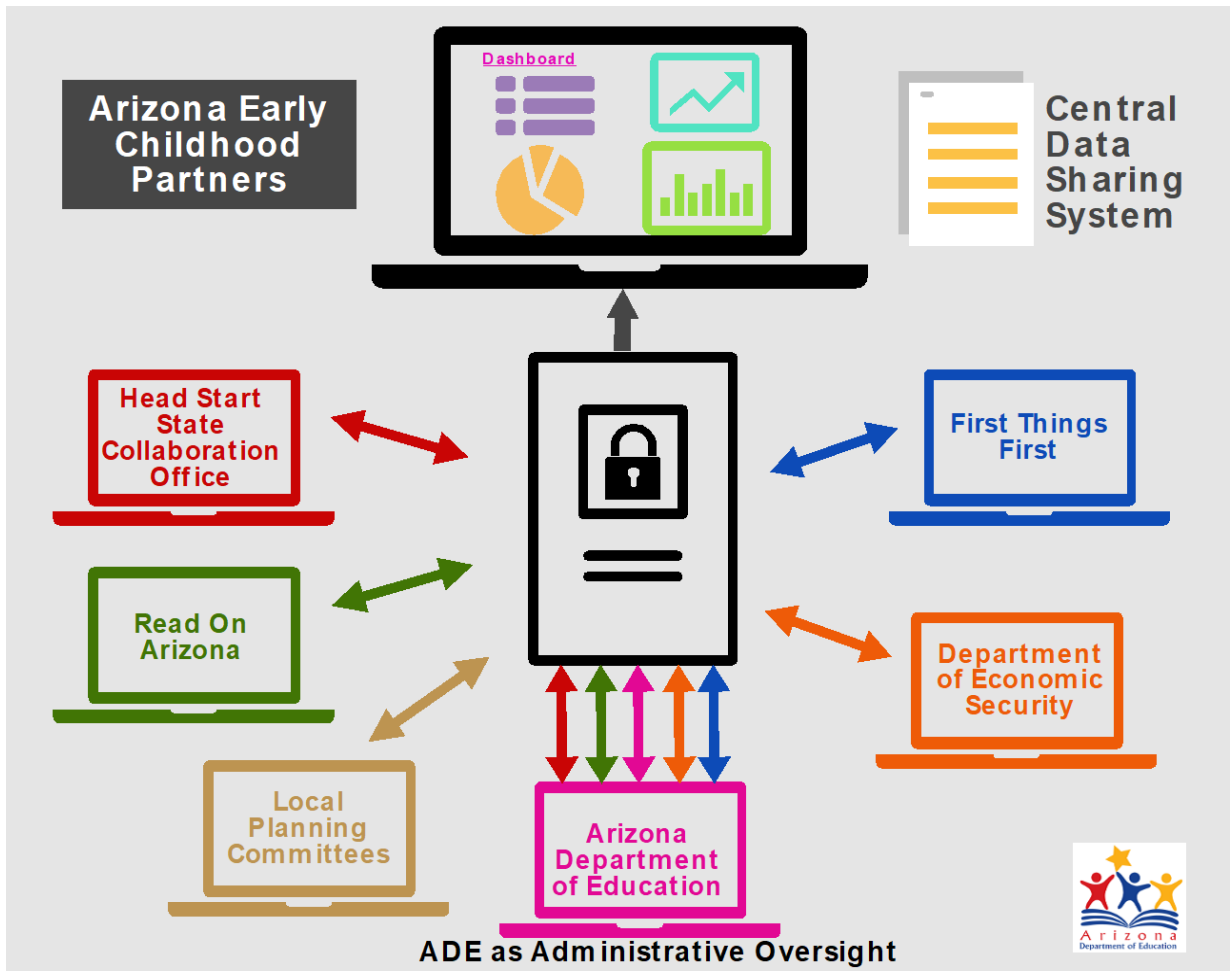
Arizona Early Childhood Partners

Dashboard

Central Data Sharing System

Head Start State Collaboration Office

First Things First

Read On Arizona

Department of Economic Security

Local Planning Committees

Arizona Department of Education

ADE as Administrative Oversight

Arizona Department of Education